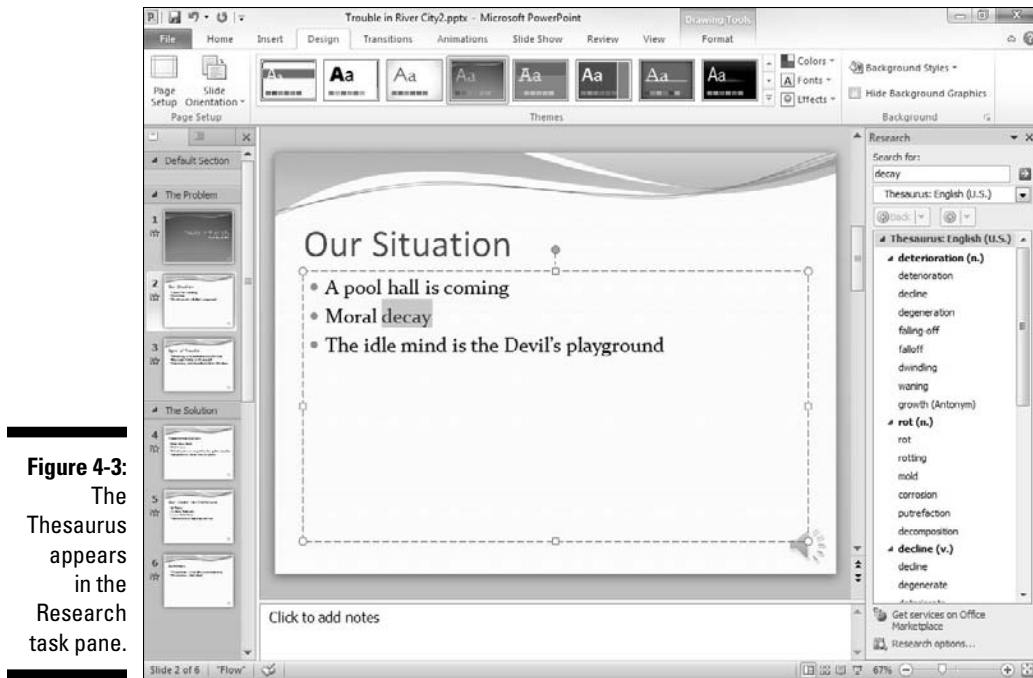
Figure 4-3: The Thesaurus appears in the Research task pane.

Trouble in River City2.pptx - Microsoft PowerPoint

Drawing Tools

File Home Insert Design Transitions Animations Slide Show Review View Format

Page Setup Slide Orientation

Page Setup

Aa Aa Aa Aa Aa Aa Aa Aa

Themes

Colors Fonts Effects

Background Styles

Hide Background Graphics

Background

Default Section

The Problem

1

2

3

The Solution

4

5

6

Our Situation

• A pool hall is coming
• Moral decay
• The idle mind is the Devil's playground

Click to add notes

Research

Search for:

decay

Thesaurus: English (U.S.)

Back

Thesaurus: English (U.S.)

deterioration (n.)
deterioration
decline
degeneration
falling-off
falloff
dwindling
waning
growth (Antonym)

rot (n.)
rot
rotting
mold
corrosion
putrefaction
decomposition

decline (v.)
decline
degenerate

Get services on Office Marketplace

Research options...

Slide 2 of 6 "Flow"

67%